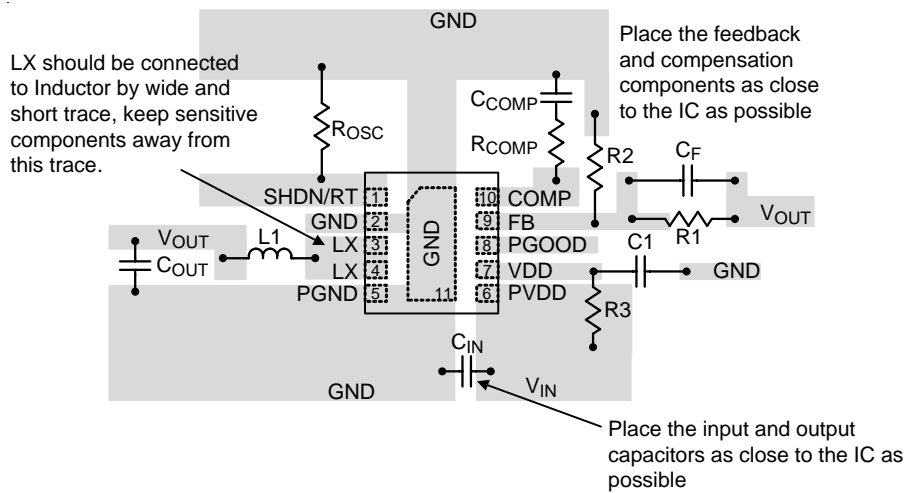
GND

LX should be connected to Inductor by wide and short trace, keep sensitive components away from this trace.

Place the feedback and compensation components as close to the IC as possible

$R_{OSC}$

$C_{COMP}$

$R_{COMP}$

R2

$C_F$

SHDN/RT 1

GND 2

LX 3

LX 4

PGND 5

GND

11

10 COMP

9 FB

8 PGOOD

7 VDD

6 PVDD

$V_{OUT}$

R1

C1

GND

$V_{OUT}$

$C_{OUT}$

L1

R3

$C_{IN}$

GND

$V_{IN}$

Place the input and output capacitors as close to the IC as possible